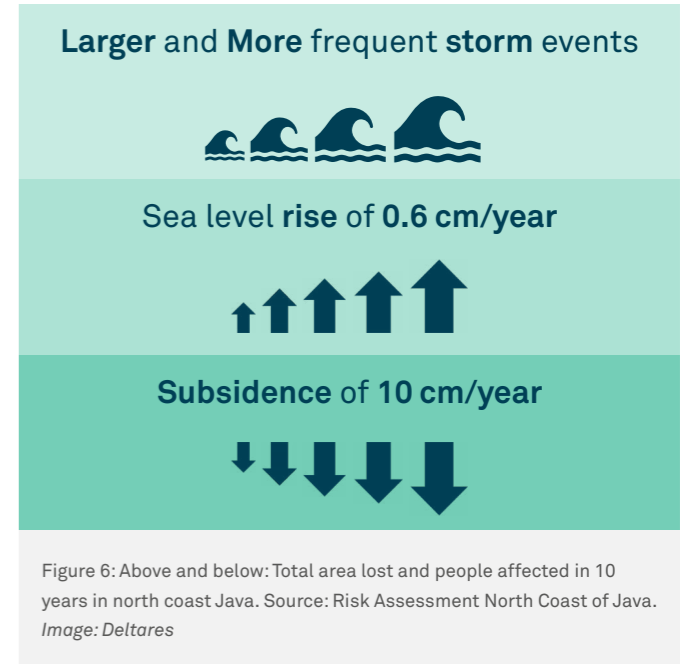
Larger and More frequent storm events

Sea level rise of 0.6 cm/year

Subsidence of 10 cm/year

Figure 6: Above and below: Total area lost and people affected in 10 years in north coast Java. Source: Risk Assessment North Coast of Java. *Image: Deltares*